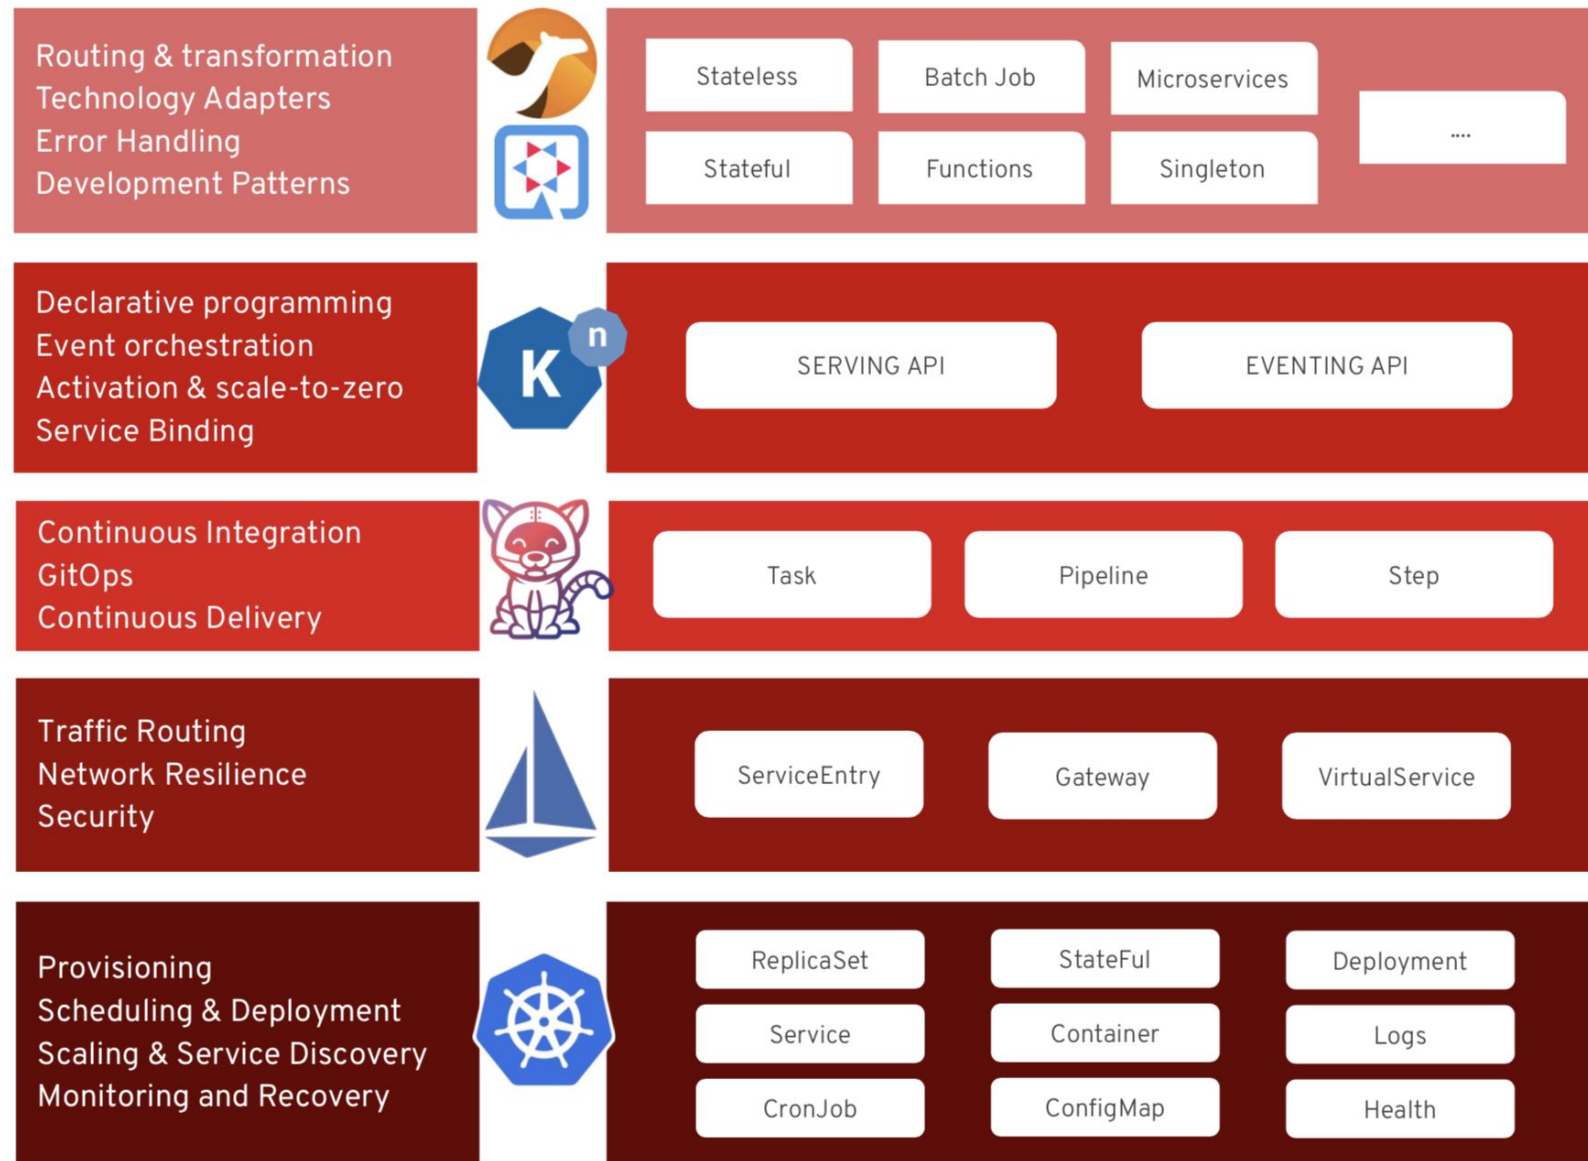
Routing & transformation
Technology Adapters
Error Handling
Development Patterns

Stateless
Batch Job
Microservices
Stateful
Functions
Singleton
....

Declarative programming
Event orchestration
Activation & scale-to-zero
Service Binding

K
n

SERVING API
EVENTING API

Continuous Integration
GitOps
Continuous Delivery

Task
Pipeline
Step

Traffic Routing
Network Resilience
Security

ServiceEntry
Gateway
VirtualService

Provisioning
Scheduling & Deployment
Scaling & Service Discovery
Monitoring and Recovery

ReplicaSet
StateFul
Deployment
Service
Container
Logs
CronJob
ConfigMap
Health